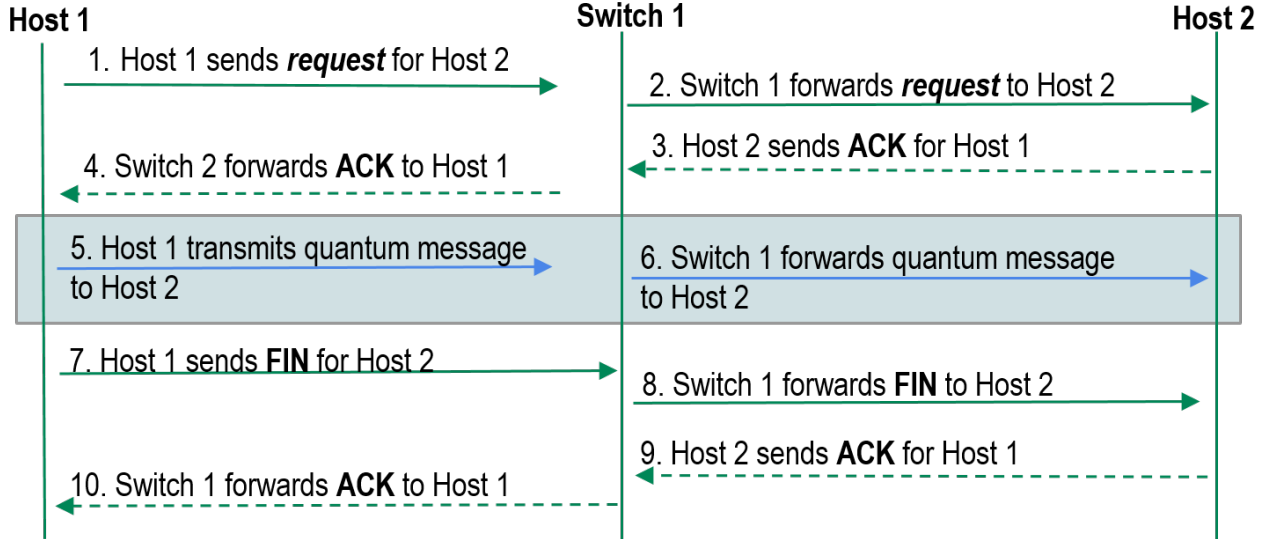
Host 1

Switch 1

Host 2

1. Host 1 sends ***request*** for Host 2

2. Switch 1 forwards ***request*** to Host 2

3. Host 2 sends **ACK** for Host 1

4. Switch 2 forwards **ACK** to Host 1

5. Host 1 transmits quantum message to Host 2

6. Switch 1 forwards quantum message to Host 2

7. Host 1 sends **FIN** for Host 2

8. Switch 1 forwards **FIN** to Host 2

9. Host 2 sends **ACK** for Host 1

10. Switch 1 forwards **ACK** to Host 1